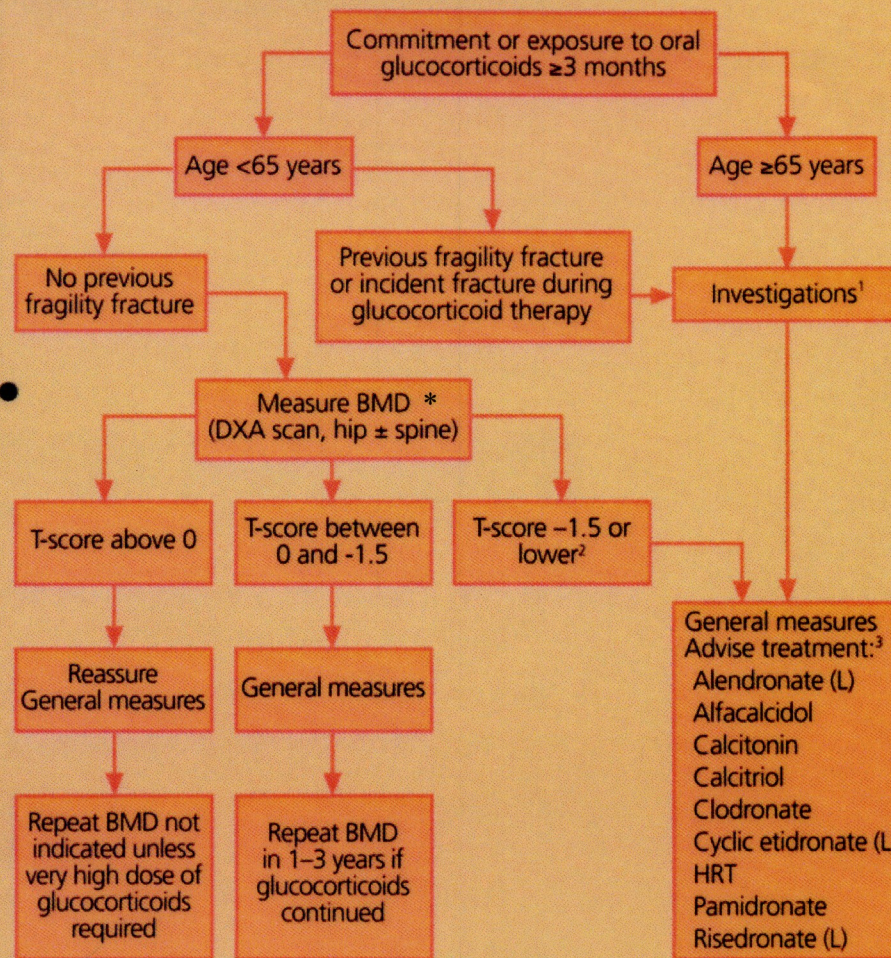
Commitment or exposure to oral glucocorticoids ≥3 months

Age <65 years

Age ≥65 years

No previous fragility fracture

Previous fragility fracture or incident fracture during glucocorticoid therapy

Investigations$^{1}$

Measure BMD * (DXA scan, hip ± spine)

T-score above 0

T-score between 0 and -1.5

T-score –1.5 or lower$^{2}$

Reassure
General measures

General measures

General measures
Advise treatment:$^{3}$
Alendronate (L)
Alfacalcidol
Calcitonin
Calcitriol
Clodronate
Cyclic etidronate (L
HRT
Pamidronate
Risedronate (L)

Repeat BMD not indicated unless very high dose of glucocorticoids required

Repeat BMD in 1–3 years if glucocorticoids continued